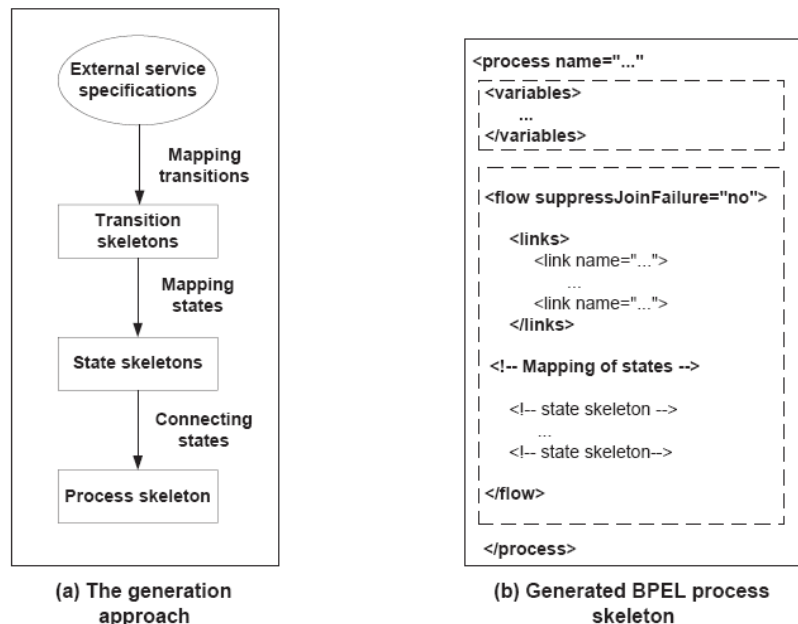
External service specifications

Mapping transitions

Transition skeletons

Mapping states

State skeletons

Connecting states

Process skeleton

(a) The generation approach

<process name="..."

<variables>
...
</variables>

<flow suppressJoinFailure="no">

<links>
<link name="...">
...
<link name="...">
</links>

<!-- Mapping of states -->

<!-- state skeleton -->
...
<!-- state skeleton-->

</flow>

</process>

(b) Generated BPEL process skeleton